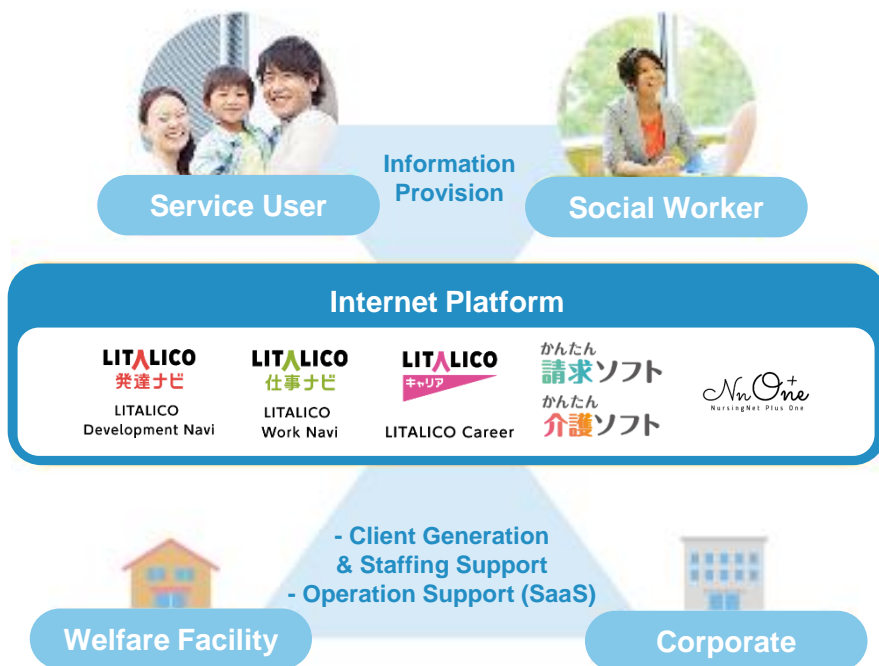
Service User

Information Provision

Social Worker

Internet Platform

LITALICO 発達ナビ
LITALICO Development Navi

LITALICO 仕事ナビ
LITALICO Work Navi

LITALICO キャリア
LITALICO Career

かんたん 請求ソフト
かんたん 介護ソフト

NnOne+
NursingNet Plus One

- Client Generation & Staffing Support
- Operation Support (SaaS)

Welfare Facility

Corporate